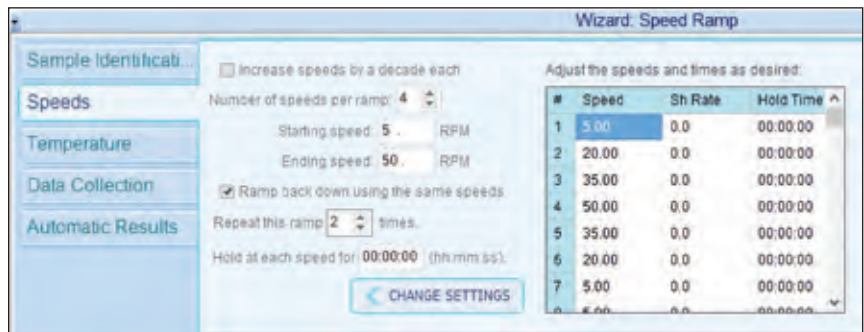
Wizard: Speed Ramp

Sample Identificati...

Speeds

Temperature

Data Collection

Automatic Results

Increase speeds by a decade each

Number of speeds per ramp: 4

Starting speed: 5 . RPM

Ending speed: 50. RPM

Ramp back down using the same speeds

Repeat this ramp 2 times.

Hold at each speed for 00:00:00 (hh:mm:ss).

CHANGE SETTINGS

Adjust the speeds and times as desired:

| # | Speed | Sh Rate | Hold Time |
|---|---|---|---|
| 1 | 5.00 | 0.0 | 00:00:00 |
| 2 | 20.00 | 0.0 | 00:00:00 |
| 3 | 35.00 | 0.0 | 00:00:00 |
| 4 | 50.00 | 0.0 | 00:00:00 |
| 5 | 35.00 | 0.0 | 00:00:00 |
| 6 | 20.00 | 0.0 | 00:00:00 |
| 7 | 5.00 | 0.0 | 00:00:00 |
| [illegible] | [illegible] | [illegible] | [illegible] |